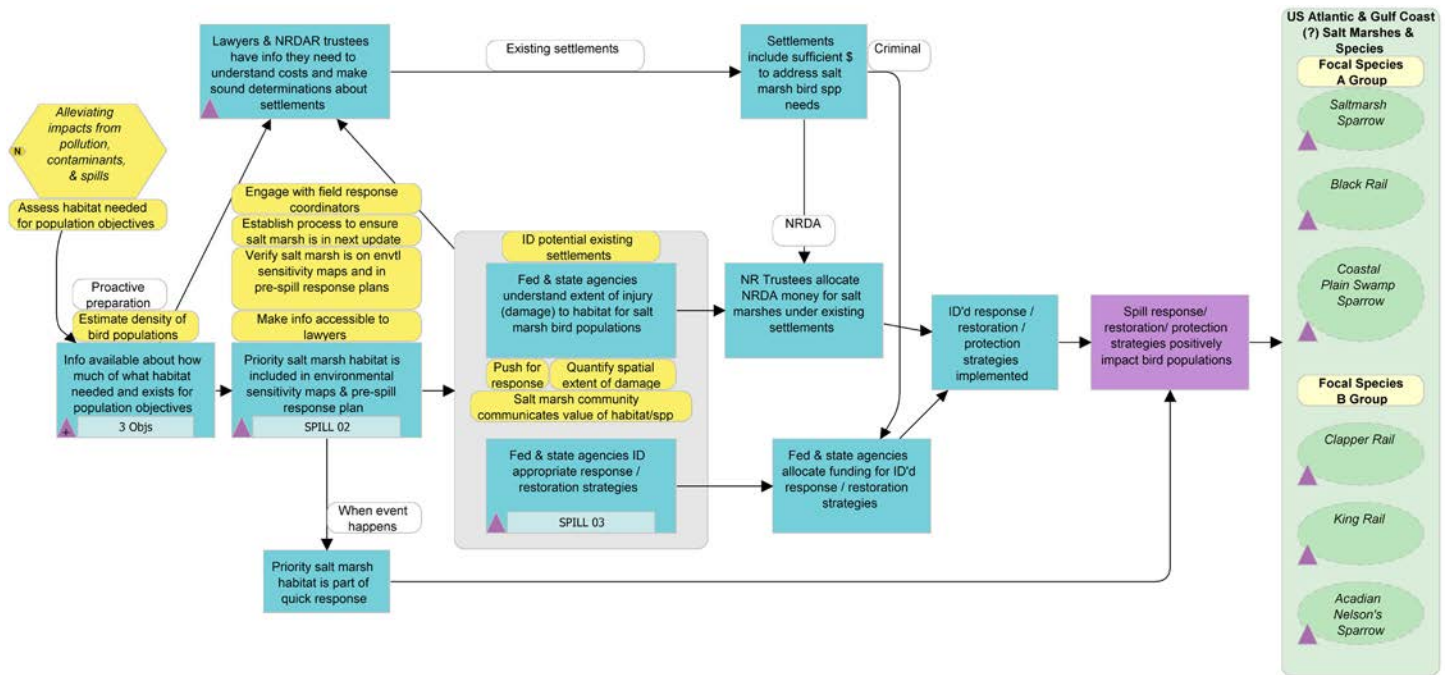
Alleviating impacts from pollution, contaminants, & spills

N

Assess habitat needed for population objectives

Proactive preparation

Estimate density of bird populations

Info available about how much of what habitat needed and exists for population objectives

3 Objs

Lawyers & NRDAR trustees have info they need to understand costs and make sound determinations about settlements

Engage with field response coordinators

Establish process to ensure salt marsh is in next update

Verify salt marsh is on envtl sensitivity maps and in pre-spill response plans

Make info accessible to lawyers

Priority salt marsh habitat is included in environmental sensitivity maps & pre-spill response plan

SPILL 02

When event happens

Priority salt marsh habitat is part of quick response

Existing settlements

ID potential existing settlements

Fed & state agencies understand extent of injury (damage) to habitat for salt marsh bird populations

Push for response

Quantify spatial extent of damage

Salt marsh community communicates value of habitat/spp

Fed & state agencies ID appropriate response / restoration strategies

SPILL 03

Settlements include sufficient $ to address salt marsh bird spp needs

Criminal

NRDA

NR Trustees allocate NRDA money for salt marshes under existing settlements

Fed & state agencies allocate funding for ID'd response / restoration strategies

ID'd response / restoration / protection strategies implemented

Spill response/ restoration/ protection strategies positively impact bird populations

US Atlantic & Gulf Coast (?) Salt Marshes & Species

Focal Species A Group

Saltmarsh Sparrow

Black Rail

Coastal Plain Swamp Sparrow

Focal Species B Group

Clapper Rail

King Rail

Acadian Nelson's Sparrow